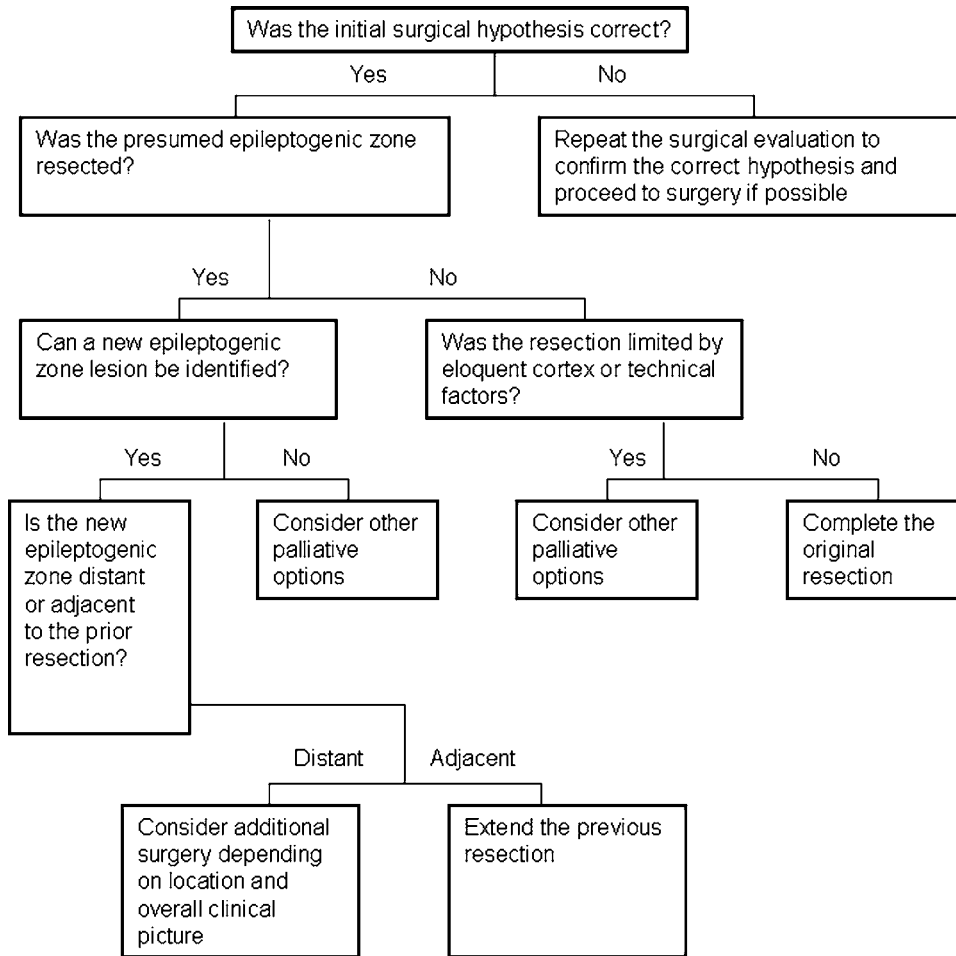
Was the initial surgical hypothesis correct?

Yes

No

Was the presumed epileptogenic zone resected?

Repeat the surgical evaluation to confirm the correct hypothesis and proceed to surgery if possible

Yes

No

Can a new epileptogenic zone lesion be identified?

Was the resection limited by eloquent cortex or technical factors?

Yes

No

Yes

No

Is the new epileptogenic zone distant or adjacent to the prior resection?

Consider other palliative options

Consider other palliative options

Complete the original resection

Distant

Adjacent

Consider additional surgery depending on location and overall clinical picture

Extend the previous resection